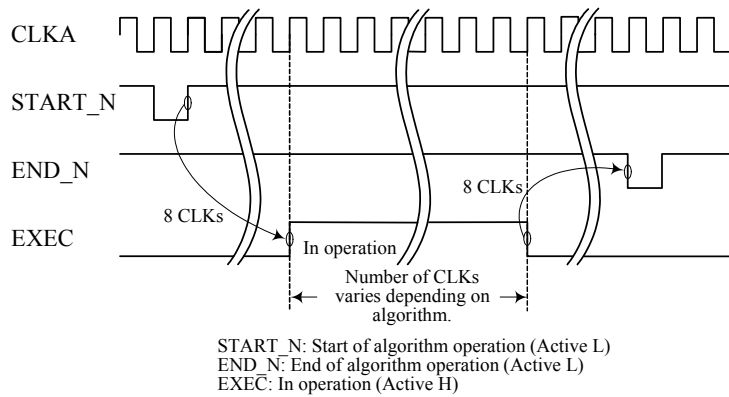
CLKA

START_N

END_N

EXEC

8 CLKs

8 CLKs

In operation

Number of CLKs varies depending on algorithm.

START_N: Start of algorithm operation (Active L)
END_N: End of algorithm operation (Active L)
EXEC: In operation (Active H)